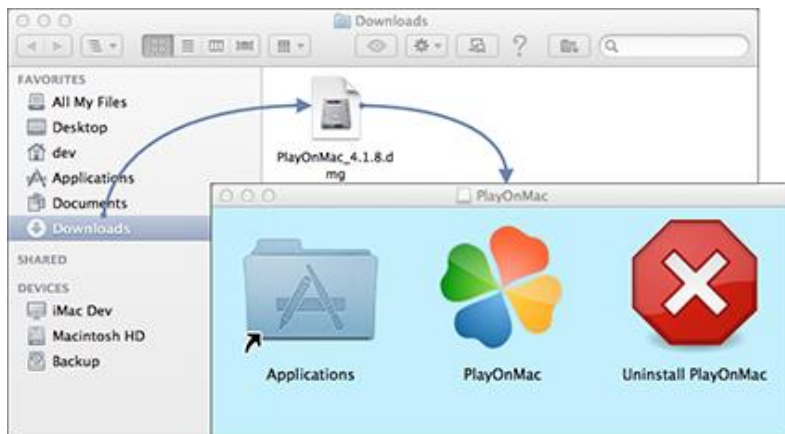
Downloads

FAVORITES
All My Files
Desktop
dev
Applications
Documents
Downloads

SHARED

DEVICES
iMac Dev
Macintosh HD
Backup

PlayOnMac_4.1.8.dmg

PlayOnMac

Applications
PlayOnMac
Uninstall PlayOnMac